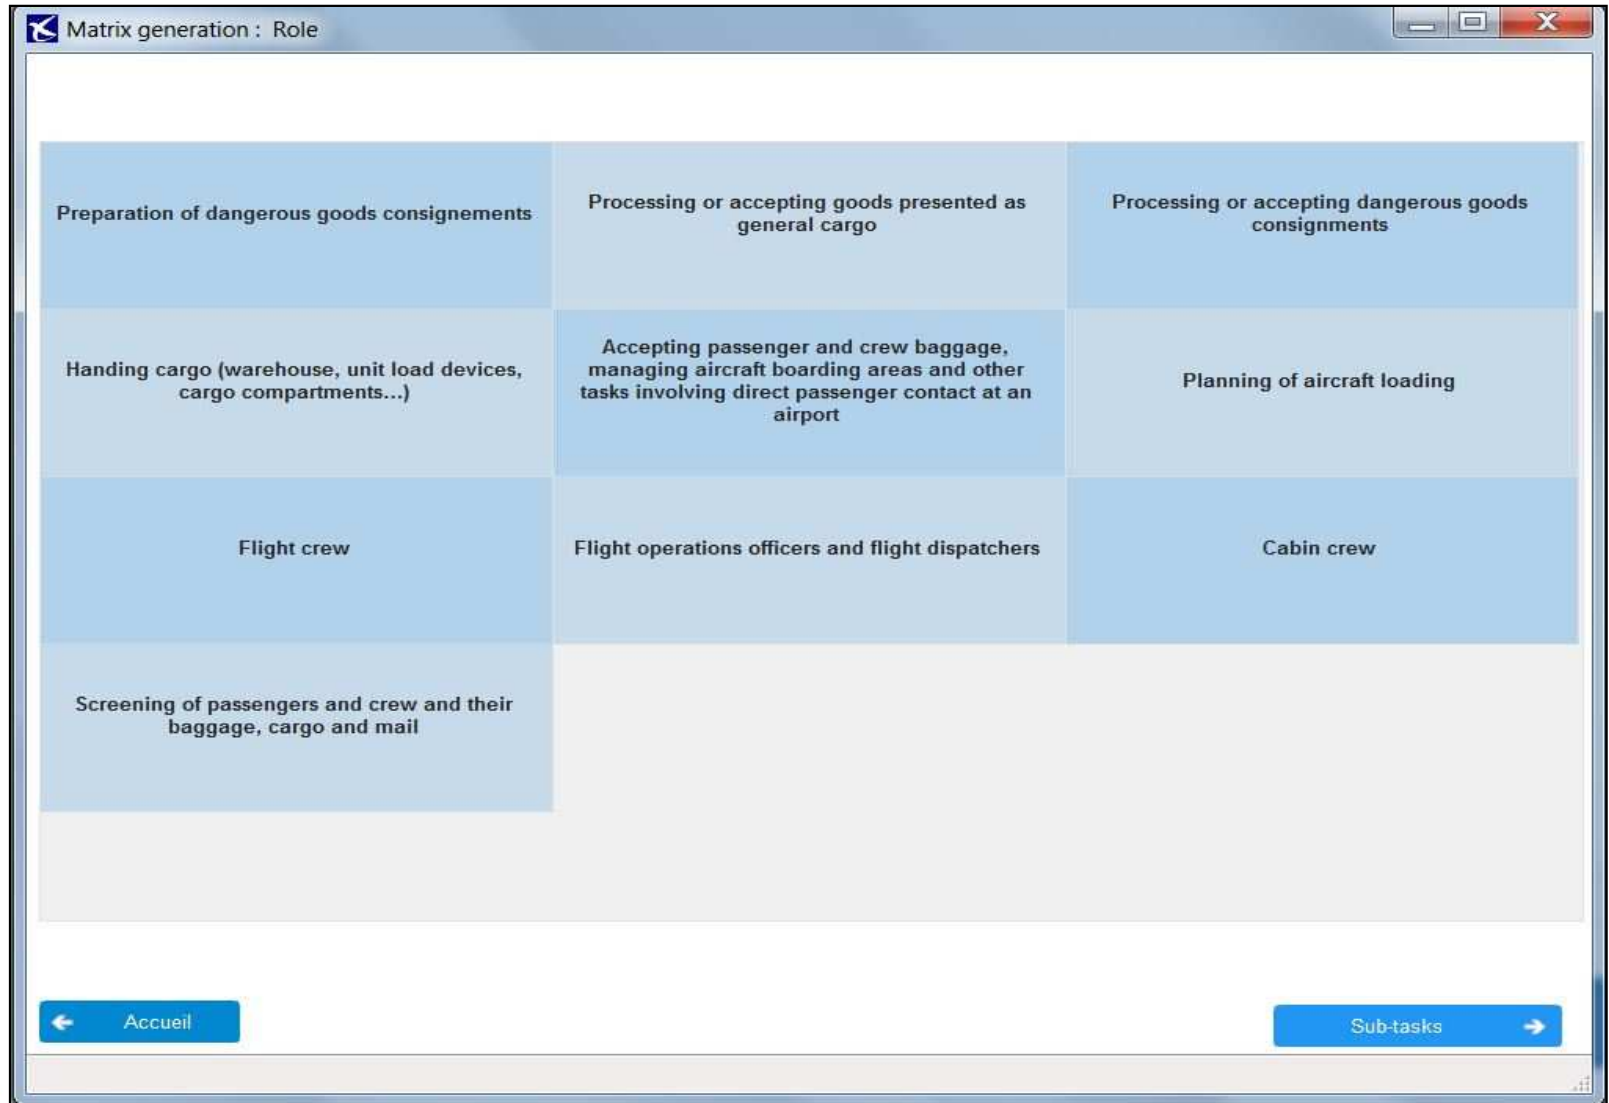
Matrix generation : Role

| | | |
|---|---|---|
| Preparation of dangerous goods consignements | Processing or accepting goods presented as general cargo | Processing or accepting dangerous goods consignments |
| Handing cargo (warehouse, unit load devices, cargo compartments...) | Accepting passenger and crew baggage, managing aircraft boarding areas and other tasks involving direct passenger contact at an airport | Planning of aircraft loading |
| Flight crew | Flight operations officers and flight dispatchers | Cabin crew |
| Screening of passengers and crew and their baggage, cargo and mail | | |

Accueil

Sub-tasks